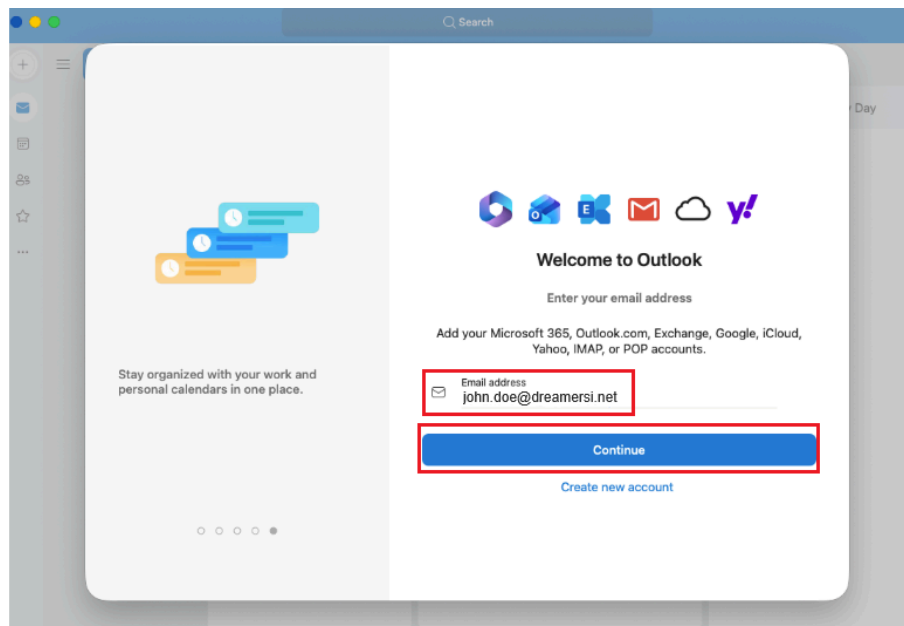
Search

Day

Stay organized with your work and personal calendars in one place.

Welcome to Outlook

Enter your email address

Add your Microsoft 365, Outlook.com, Exchange, Google, iCloud, Yahoo, IMAP, or POP accounts.

Email address
john.doe@dreamersi.net

Continue

Create new account